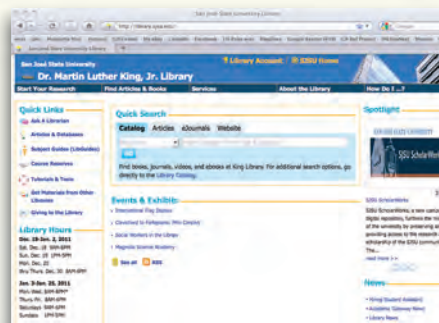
San José State University Library
http://library.sjsu.edu/
San José State University
Dr. Martin Luther King, Jr. Library
Library Account | SJSU Home
Start Your Research
Find Articles & Books
Services
About the Library
How Do I ...?
Quick Links
Ask A Librarian
Articles & Databases
Subject Guides (LibGuides)
Course Reserves
Tutorials & Tests
Get Materials from Other Libraries
Giving to the Library
Library Hours
Dec. 18-Jan. 2, 2011
Sat., Dec. 18 8AM-6PM
Sun., Dec. 19 1PM-5PM
Mon., Dec. 20
Thu., Dec. 30 8AM-8PM
Jan. 3-Jan. 23, 2011
Mon.-Wed. 8AM-8PM
Thurs.-Fri. 8AM-6PM
Sat. 9AM-6PM
Sundays 1PM-5PM
Quick Search
Catalog Articles eJournals Website
Find books, journals, videos, and ebooks at King Library. For additional search options, go directly to the Library Catalog.
Events & Exhibits
International Flag Display
Cleveland to Fellowship: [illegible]
Social Workers in the Library
Magnolia Science Academy
See all RSS
Spotlight
SAN JOSÉ STATE UNIVERSITY
SJSU ScholarWorks
SJSU ScholarWorks
SJSU ScholarWorks is a new centralized digital repository, furthers the mission of the university by preserving and providing access to the research and scholarship of the SJSU community.
read more >>
News
Hiring Student Assistants
Academic Gateway News
Library News